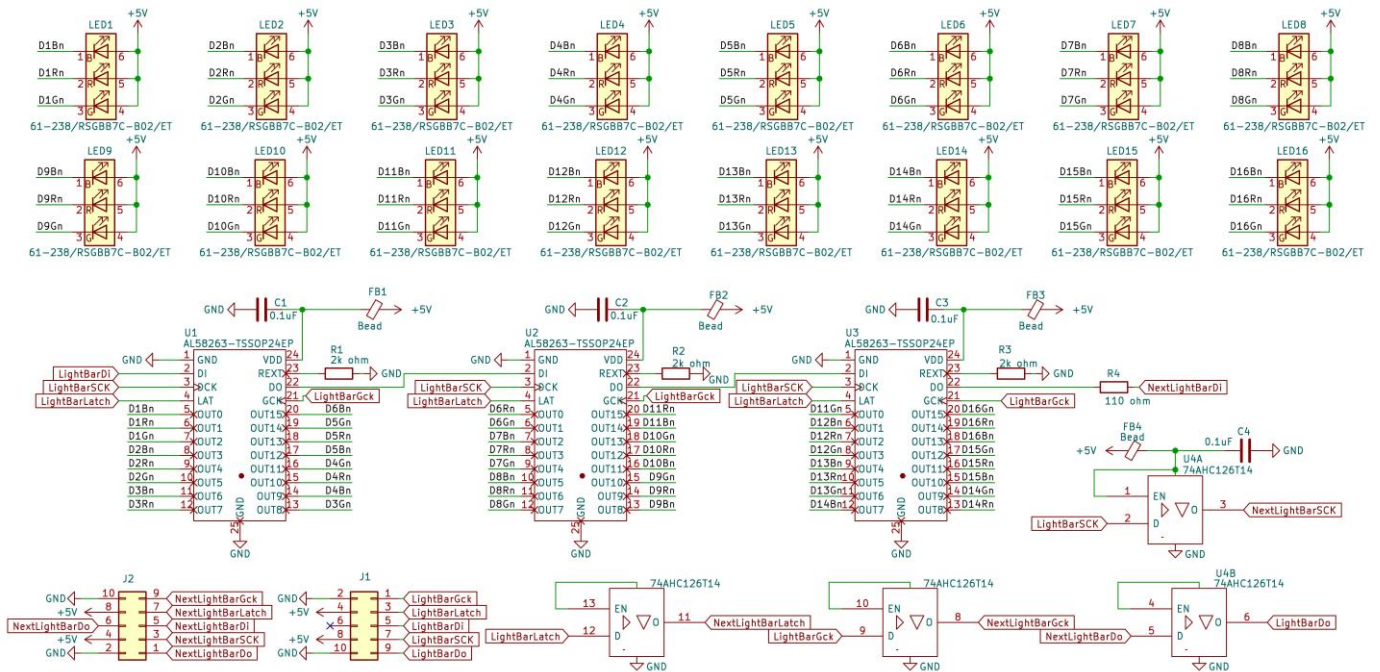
LED1 +5V D1Bn 1 B 6 D1Rn 2 R 5 D1Gn 3 G 4 61-238/RSGBB7C-B02/ET
LED2 +5V D2Bn 1 B 6 D2Rn 2 R 5 D2Gn 3 G 4 61-238/RSGBB7C-B02/ET
LED3 +5V D3Bn 1 B 6 D3Rn 2 R 5 D3Gn 3 G 4 61-238/RSGBB7C-B02/ET
LED4 +5V D4Bn 1 B 6 D4Rn 2 R 5 D4Gn 3 G 4 61-238/RSGBB7C-B02/ET
LED5 +5V D5Bn 1 B 6 D5Rn 2 R 5 D5Gn 3 G 4 61-238/RSGBB7C-B02/ET
LED6 +5V D6Bn 1 B 6 D6Rn 2 R 5 D6Gn 3 G 4 61-238/RSGBB7C-B02/ET
LED7 +5V D7Bn 1 B 6 D7Rn 2 R 5 D7Gn 3 G 4 61-238/RSGBB7C-B02/ET
LED8 +5V D8Bn 1 B 6 D8Rn 2 R 5 D8Gn 3 G 4 61-238/RSGBB7C-B02/ET
LED9 +5V D9Bn 1 B 6 D9Rn 2 R 5 D9Gn 3 G 4 61-238/RSGBB7C-B02/ET
LED10 +5V D10Bn 1 B 6 D10Rn 2 R 5 D10Gn 3 G 4 61-238/RSGBB7C-B02/ET
LED11 +5V D11Bn 1 B 6 D11Rn 2 R 5 D11Gn 3 G 4 61-238/RSGBB7C-B02/ET
LED12 +5V D12Bn 1 B 6 D12Rn 2 R 5 D12Gn 3 G 4 61-238/RSGBB7C-B02/ET
LED13 +5V D13Bn 1 B 6 D13Rn 2 R 5 D13Gn 3 G 4 61-238/RSGBB7C-B02/ET
LED14 +5V D14Bn 1 B 6 D14Rn 2 R 5 D14Gn 3 G 4 61-238/RSGBB7C-B02/ET
LED15 +5V D15Bn 1 B 6 D15Rn 2 R 5 D15Gn 3 G 4 61-238/RSGBB7C-B02/ET
LED16 +5V D16Bn 1 B 6 D16Rn 2 R 5 D16Gn 3 G 4 61-238/RSGBB7C-B02/ET

GND C1 0.1uF FB1 Bead +5V
U1 AL58263-TSSOP24EP
GND 1 GND VDD 24
LightBarDi 2 DI REXT 23 R1 2k ohm GND
LightBarSCK 3 DCK DO 22
LightBarLatch 4 LAT GCK 21 LightBarGck
D1Bn 5 OUT0 OUT15 20 D6Bn
D1Rn 6 OUT1 OUT14 19 D5Gn
D1Gn 7 OUT2 OUT13 18 D5Rn
D2Bn 8 OUT3 OUT12 17 D5Bn
D2Rn 9 OUT4 OUT11 16 D4Gn
D2Gn 10 OUT5 OUT10 15 D4Rn
D3Bn 11 OUT6 OUT9 14 D4Bn
D3Rn 12 OUT7 OUT8 13 D3Gn
25 GND GND

GND C2 0.1uF FB2 Bead +5V
U2 AL58263-TSSOP24EP
GND 1 GND VDD 24
2 DI REXT 23 R2 2k ohm GND
LightBarSCK 3 DCK DO 22
LightBarLatch 4 LAT GCK 21 LightBarGck
D6Rn 5 OUT0 OUT15 20 D11Rn
D6Gn 6 OUT1 OUT14 19 D11Bn
D7Bn 7 OUT2 OUT13 18 D10Gn
D7Rn 8 OUT3 OUT12 17 D10Rn
D7Gn 9 OUT4 OUT11 16 D10Bn
D8Bn 10 OUT5 OUT10 15 D9Gn
D8Rn 11 OUT6 OUT9 14 D9Rn
D8Gn 12 OUT7 OUT8 13 D9Bn
25 GND GND

GND C3 0.1uF FB3 Bead +5V
U3 AL58263-TSSOP24EP
GND 1 GND VDD 24
2 DI REXT 23 R3 2k ohm GND
LightBarSCK 3 DCK DO 22 R4 110 ohm NextLightBarDi
LightBarLatch 4 LAT GCK 21 LightBarGck
D11Gn 5 OUT0 OUT15 20 D16Gn
D12Bn 6 OUT1 OUT14 19 D16Rn
D12Rn 7 OUT2 OUT13 18 D16Bn
D12Gn 8 OUT3 OUT12 17 D15Gn
D13Bn 9 OUT4 OUT11 16 D15Rn
D13Rn 10 OUT5 OUT10 15 D15Bn
D13Gn 11 OUT6 OUT9 14 D14Gn
D14Bn 12 OUT7 OUT8 13 D14Rn
25 GND GND

+5V FB4 Bead 0.1uF C4 GND
U4A 74AHC126T14
1 EN
LightBarSCK 2 D O 3 NextLightBarSCK
GND

J2
GND 10 9 NextLightBarGck
+5V 8 7 NextLightBarLatch
NextLightBarDo 6 5 NextLightBarDi
+5V 4 3 NextLightBarSCK
GND 2 1 NextLightBarDo

J1
GND 2 1 LightBarGck
+5V 4 3 LightBarLatch
6 5 LightBarDi
+5V 8 7 LightBarSCK
GND 10 9 LightBarDo

74AHC126T14
13 EN
LightBarLatch 12 D O 11 NextLightBarLatch
GND

74AHC126T14
10 EN
LightBarGck 9 D O 8 NextLightBarGck
GND

U4B 74AHC126T14
4 EN
NextLightBarDo 5 D O 6 LightBarDo
GND